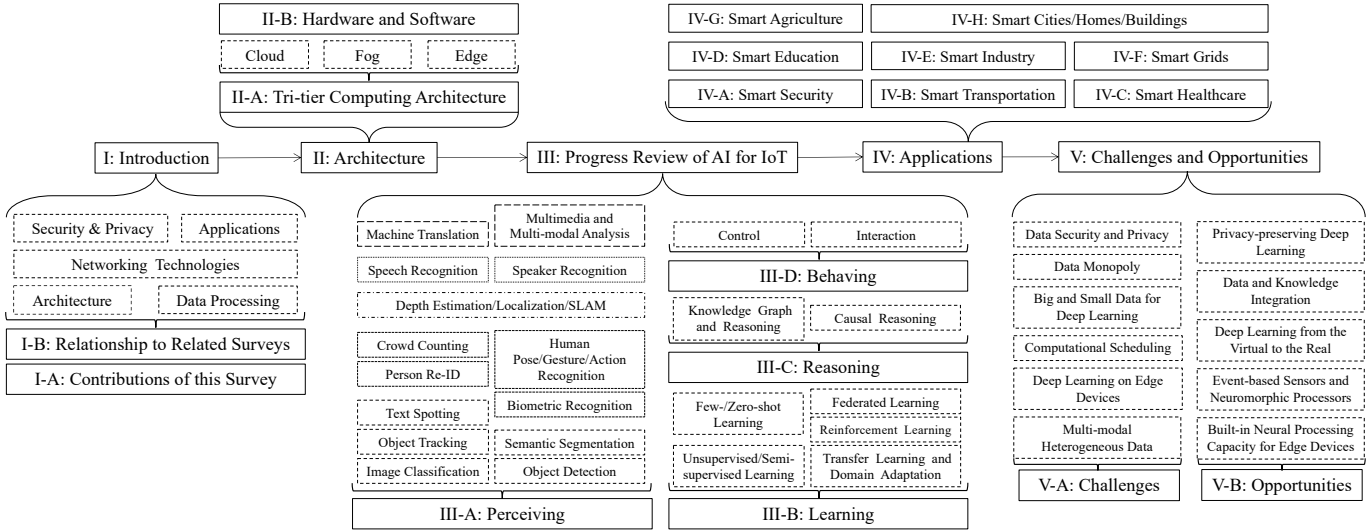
II-B: Hardware and Software

Cloud

Fog

Edge

II-A: Tri-tier Computing Architecture

IV-G: Smart Agriculture

IV-H: Smart Cities/Homes/Buildings

IV-D: Smart Education

IV-E: Smart Industry

IV-F: Smart Grids

IV-A: Smart Security

IV-B: Smart Transportation

IV-C: Smart Healthcare

I: Introduction

II: Architecture

III: Progress Review of AI for IoT

IV: Applications

V: Challenges and Opportunities

Security & Privacy

Applications

Networking Technologies

Architecture

Data Processing

I-B: Relationship to Related Surveys

I-A: Contributions of this Survey

Machine Translation

Multimedia and Multi-modal Analysis

Speech Recognition

Speaker Recognition

Depth Estimation/Localization/SLAM

Crowd Counting

Human Pose/Gesture/Action Recognition

Person Re-ID

Text Spotting

Biometric Recognition

Object Tracking

Semantic Segmentation

Image Classification

Object Detection

III-A: Perceiving

Control

Interaction

III-D: Behaving

Knowledge Graph and Reasoning

Causal Reasoning

III-C: Reasoning

Few-/Zero-shot Learning

Federated Learning

Reinforcement Learning

Unsupervised/Semi-supervised Learning

Transfer Learning and Domain Adaptation

III-B: Learning

Data Security and Privacy

Data Monopoly

Big and Small Data for Deep Learning

Computational Scheduling

Deep Learning on Edge Devices

Multi-modal Heterogeneous Data

V-A: Challenges

Privacy-preserving Deep Learning

Data and Knowledge Integration

Deep Learning from the Virtual to the Real

Event-based Sensors and Neuromorphic Processors

Built-in Neural Processing Capacity for Edge Devices

V-B: Opportunities